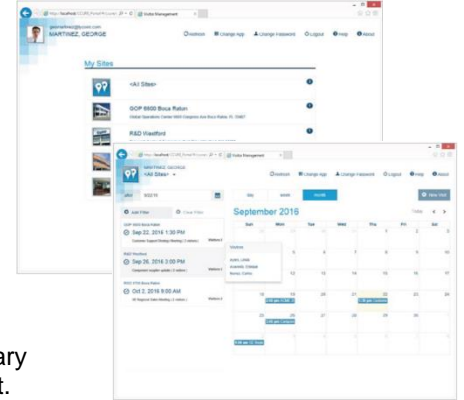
Visitor Management
MARTINEZ, GEORGE
Notices
Change App
Change Password
Logout
Help
About
My Sites
<All Sites>
GOP 6600 Boca Raton
R&D Westford
Visitor Management
MARTINEZ, GEORGE
<All Sites>
Notices
Change App
Change Password
Logout
Help
About
New Visit
Add Filter
Clear Filter
Sep 22, 2016 1:30 PM
Sep 26, 2016 3:00 PM
Oct 2, 2016 9:00 AM
day
week
month
September 2016
Today
Sun
Mon
Tue
Wed
Thu
Fri
Sat
Visitors
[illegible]
ary
t.